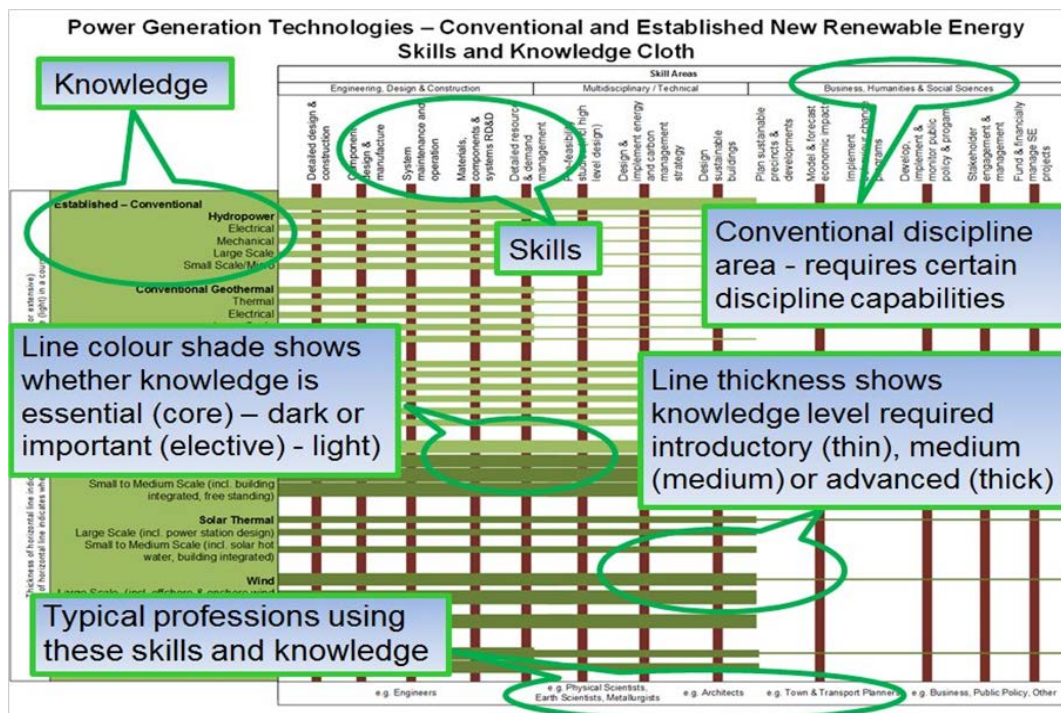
Power Generation Technologies – Conventional and Established New Renewable Energy
Skills and Knowledge Cloth

Knowledge

Skill Areas

Engineering, Design & Construction

Multidisciplinary / Technical

Business, Humanities & Social Sciences

Detailed design & construction

Components design & manufacture

System maintenance and operation

Materials, components & systems RD&D

Detailed resource & demand management

Pre-feasibility studies (and high level design)

Design & implement energy and carbon management strategy

Design sustainable buildings

Plan sustainable precincts & developments

Model & forecast economic impact

Implement behaviour change programs

Develop, implement & monitor public policy & programs

Stakeholder engagement & management

Fund & financially manage SE projects

Established – Conventional

Hydropower

Electrical

Mechanical

Large Scale

Small Scale/Micro

Conventional Geothermal

Thermal

Electrical

Skills

Conventional discipline area - requires certain discipline capabilities

Line colour shade shows whether knowledge is essential (core) – dark or important (elective) - light

Line thickness shows knowledge level required introductory (thin), medium (medium) or advanced (thick)

Small to Medium Scale (incl. building integrated, free standing)

Solar Thermal

Large Scale (incl. power station design)

Small to Medium Scale (incl. solar hot water, building integrated)

Wind

Large Scale (incl. offshore & onshore wind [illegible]

Thickness of horizontal line indicates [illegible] of horizontal line indicates whe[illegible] (light) in a cou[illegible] or extensive)

Typical professions using these skills and knowledge

e.g. Engineers

e.g. Physical Scientists, Earth Scientists, Metallurgists

e.g. Architects

e.g. Town & Transport Planners

e.g. Business, Public Policy, Other